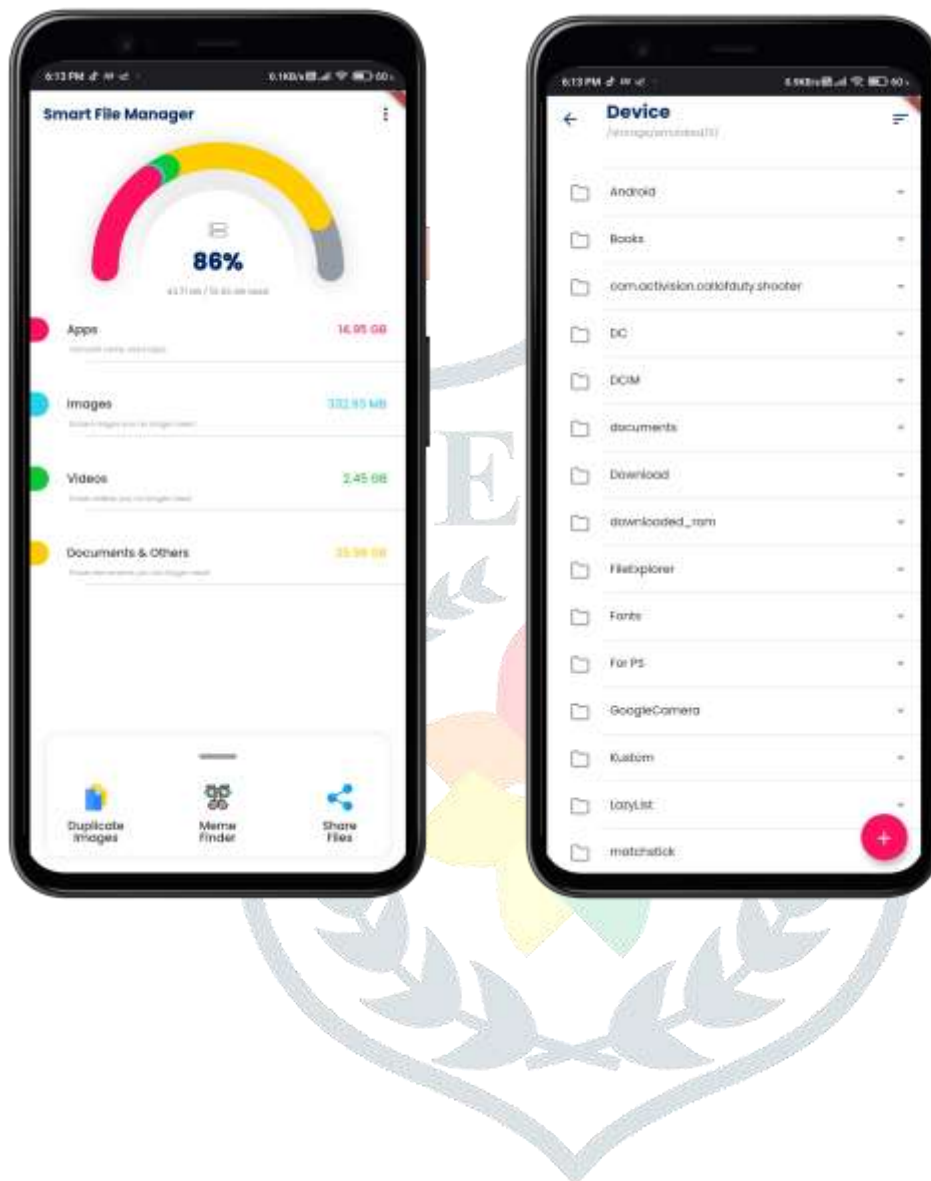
6:13 PM
0.1KB/s 60
Smart File Manager
86%
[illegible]
Apps
14.95 GB
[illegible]
Images
332.93 MB
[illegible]
Videos
2.45 GB
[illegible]
Documents & Others
25.99 GB
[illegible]
Duplicate Images
Meme Finder
Share Files

6:13 PM
0.5KB/s 60
Device
/storage/emulated/0
Android
Books
com.activision.callofduty.shooter
DC
DCIM
documents
Download
downloaded_rom
FileExplorer
Fonts
For PS
GoogleCamera
Kustom
LazyList
matchstick
+